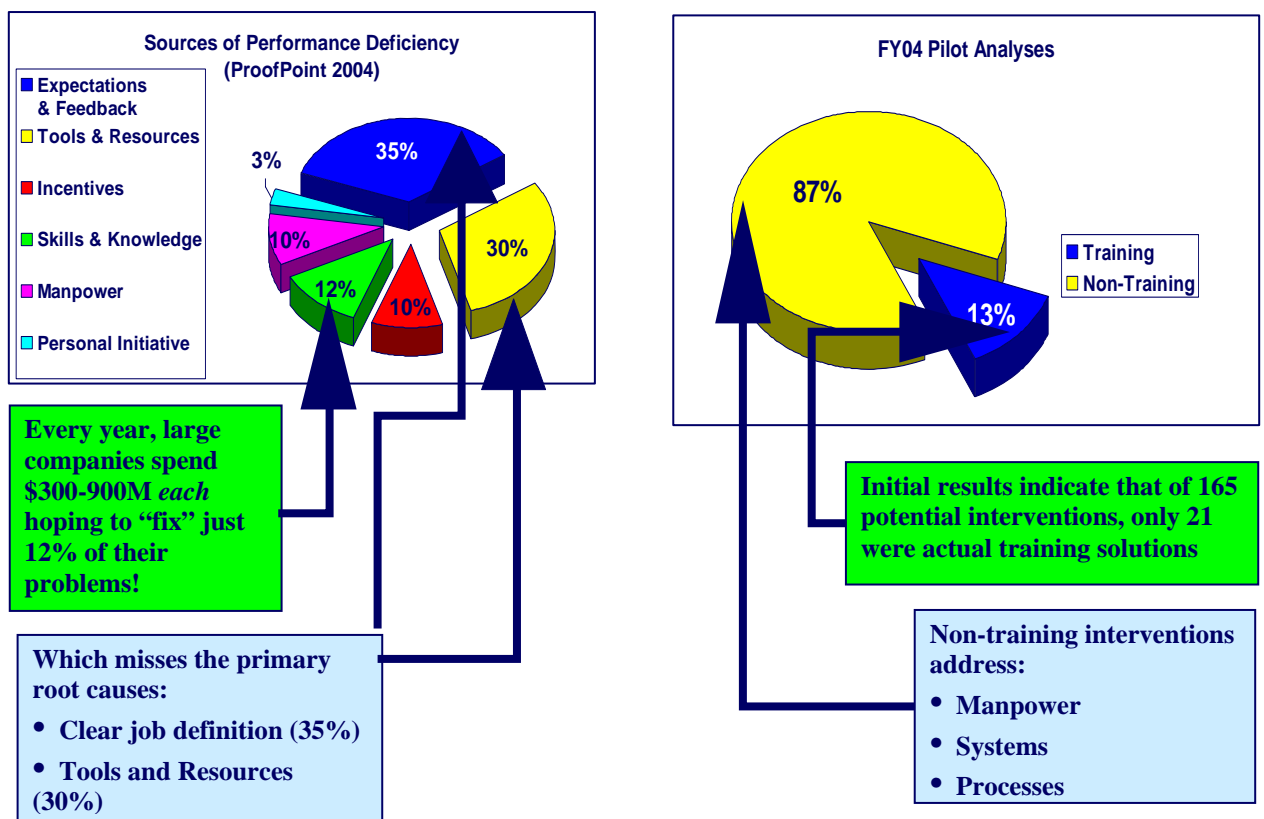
Sources of Performance Deficiency
(ProofPoint 2004)

Expectations & Feedback
Tools & Resources
Incentives
Skills & Knowledge
Manpower
Personal Initiative

3%
35%
10%
30%
12%
10%

FY04 Pilot Analyses

87%
13%

Training
Non-Training

Every year, large companies spend \$300-900M *each* hoping to "fix" just 12% of their problems!

Initial results indicate that of 165 potential interventions, only 21 were actual training solutions

Which misses the primary root causes:
• Clear job definition (35%)
• Tools and Resources (30%)

Non-training interventions address:
• Manpower
• Systems
• Processes